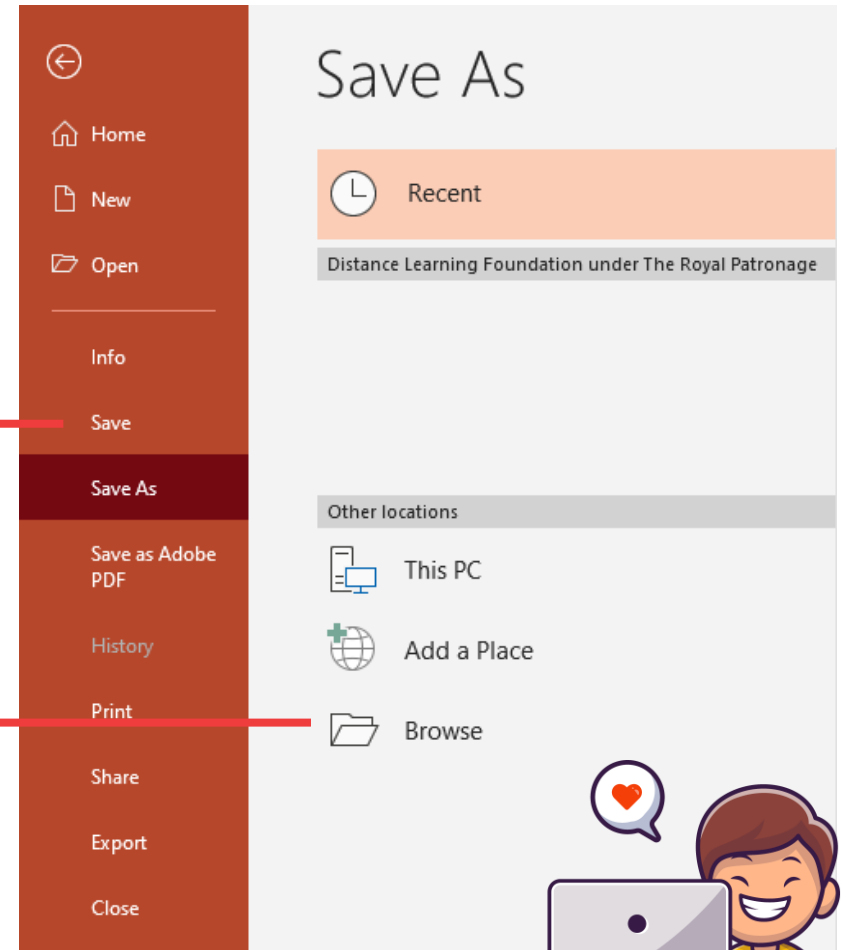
Home

New

Open

Info

Save

Save As

Save as Adobe PDF

History

Print

Share

Export

Close

Save As

Recent

Distance Learning Foundation under The Royal Patronage

Other locations

This PC

Add a Place

Browse